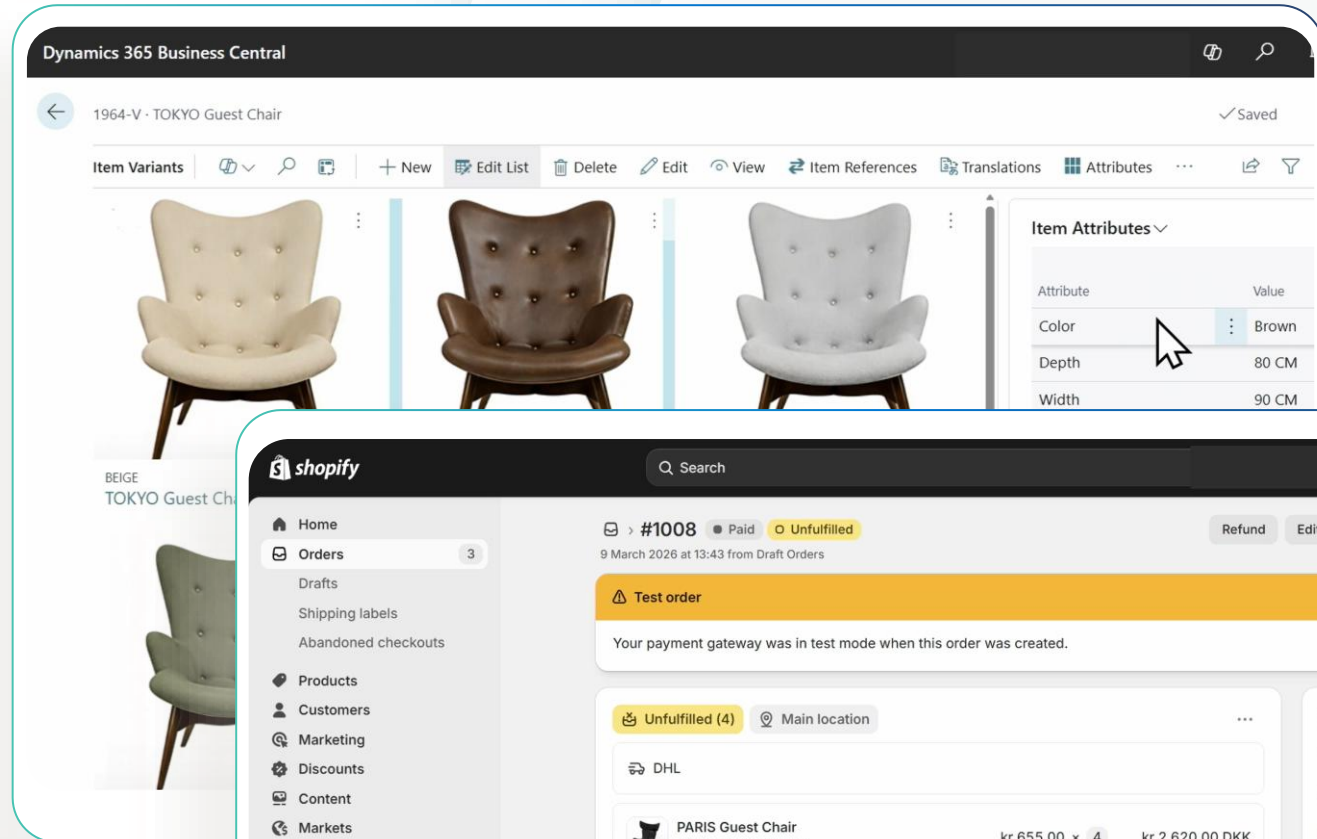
Dynamics 365 Business Central

1964-V · TOKYO Guest Chair

✓Saved

Item Variants

+ New

Edit List

Delete

Edit

View

Item References

Translations

Attributes

···

Item Attributes

| Attribute | Value |
|---|---|
| Color | Brown |
| Depth | 80 CM |
| Width | 90 CM |

BEIGE
TOKYO Guest Ch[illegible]

shopify

Search

Home
Orders 3
Drafts
Shipping labels
Abandoned checkouts
Products
Customers
Marketing
Discounts
Content
Markets

› #1008 Paid Unfulfilled

9 March 2026 at 13:43 from Draft Orders

Refund

Edi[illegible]

Test order

Your payment gateway was in test mode when this order was created.

Unfulfilled (4)

Main location

···

DHL

PARIS Guest Chair

kr 655,00 × 4

kr 2.620,00 DKK